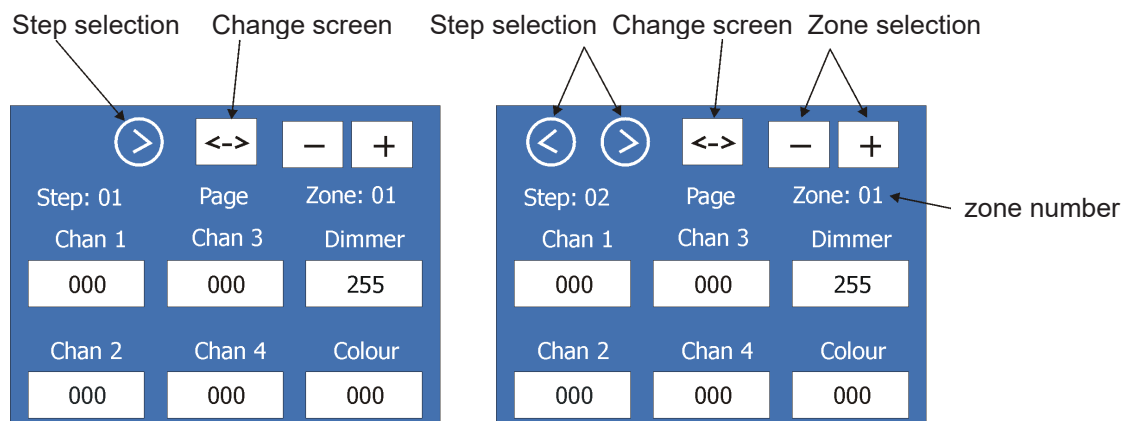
Step selection Change screen

> <-> – +

Step: 01 Page Zone: 01

Chan 1 Chan 3 Dimmer

000 000 255

Chan 2 Chan 4 Colour

000 000 000

Step selection Change screen Zone selection

< > <-> – +

Step: 02 Page Zone: 01

zone number

Chan 1 Chan 3 Dimmer

000 000 255

Chan 2 Chan 4 Colour

000 000 000